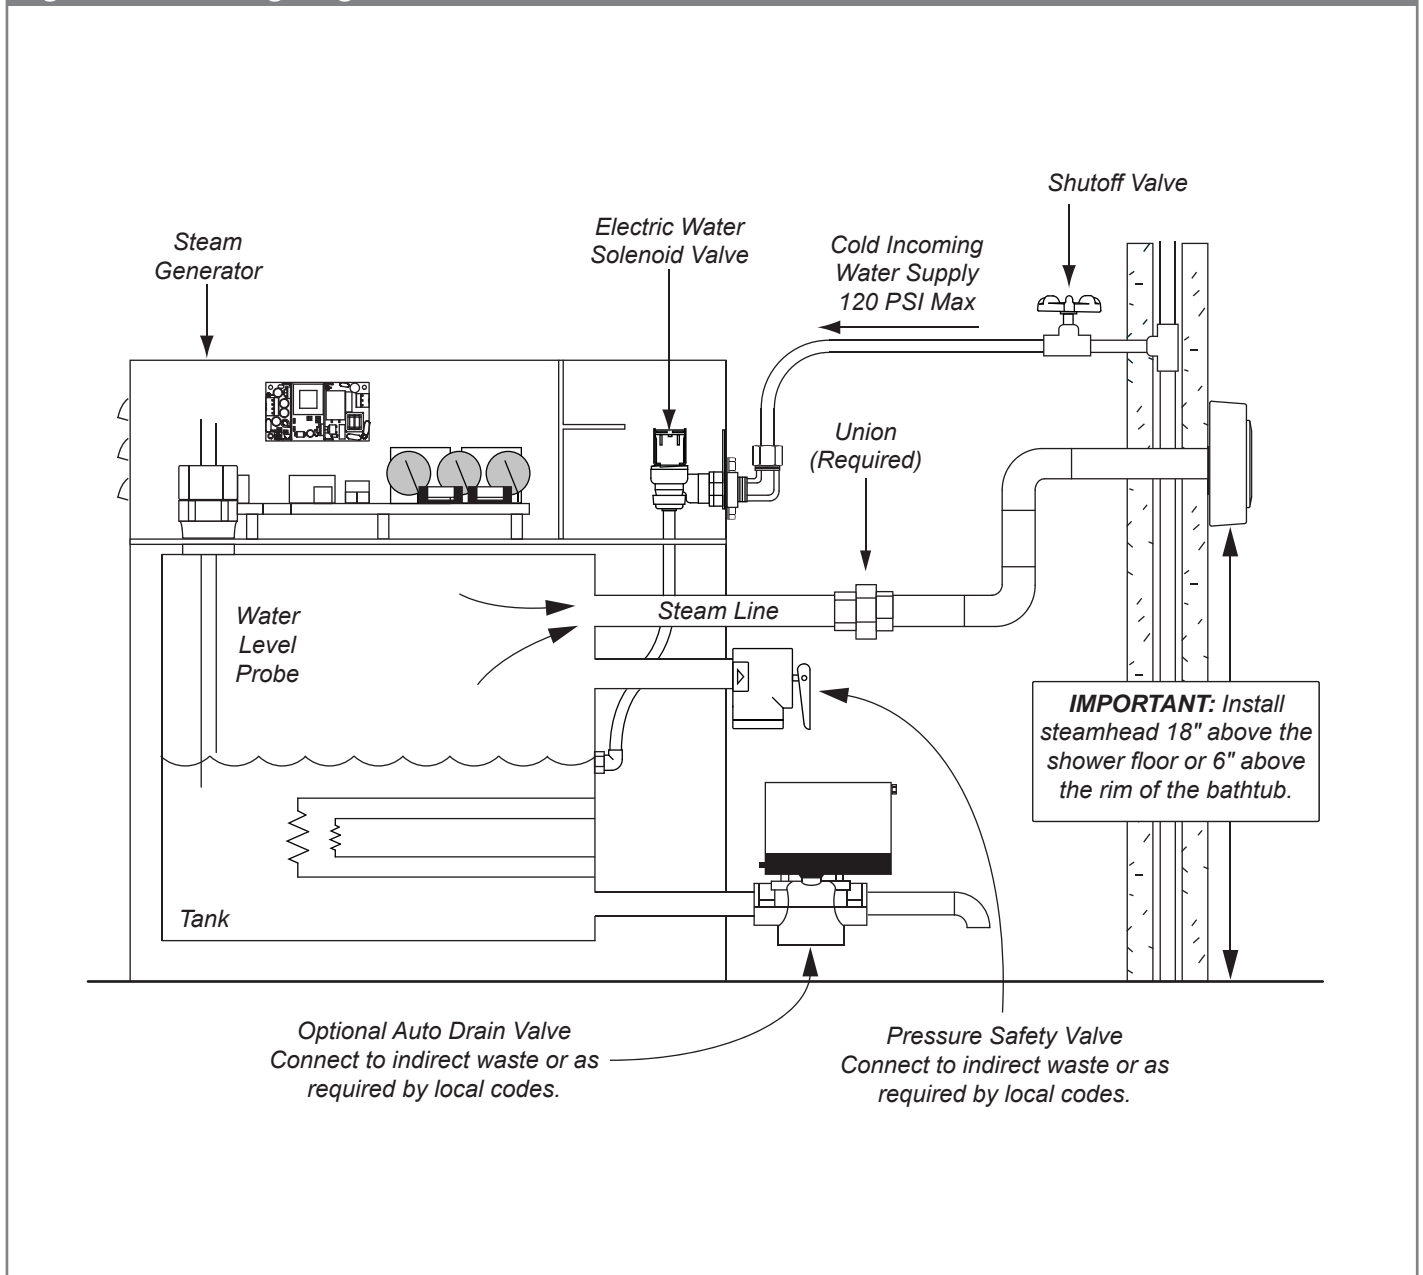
Shutoff Valve

Steam Generator

Electric Water Solenoid Valve

Cold Incoming Water Supply 120 PSI Max

Union (Required)

Water Level Probe

Steam Line

IMPORTANT: Install steamhead 18" above the shower floor or 6" above the rim of the bathtub.

Tank

Optional Auto Drain Valve Connect to indirect waste or as required by local codes.

Pressure Safety Valve Connect to indirect waste or as required by local codes.